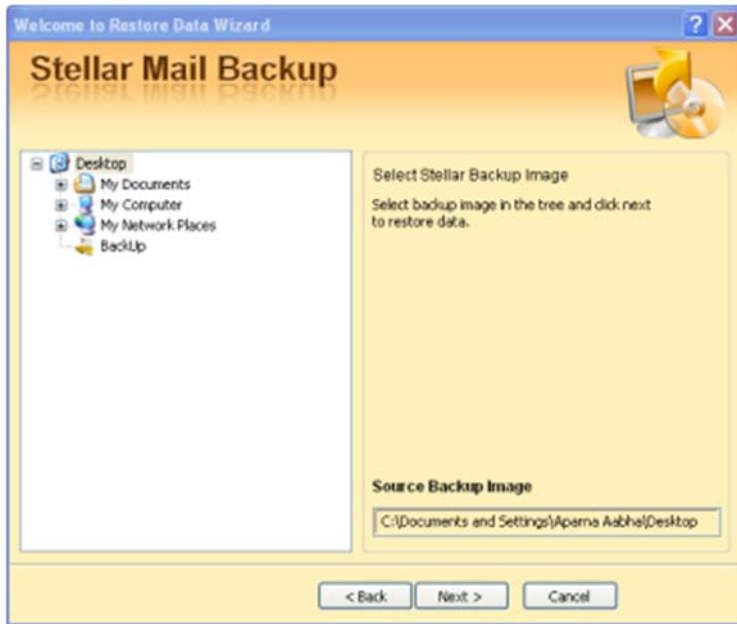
Welcome to Restore Data Wizard

Stellar Mail Backup

Desktop
My Documents
My Computer
My Network Places
BackUp

Select Stellar Backup Image

Select backup image in the tree and click next to restore data.

Source Backup Image

C:\Documents and Settings\Aparna Aabhal\Desktop

< Back
Next >
Cancel